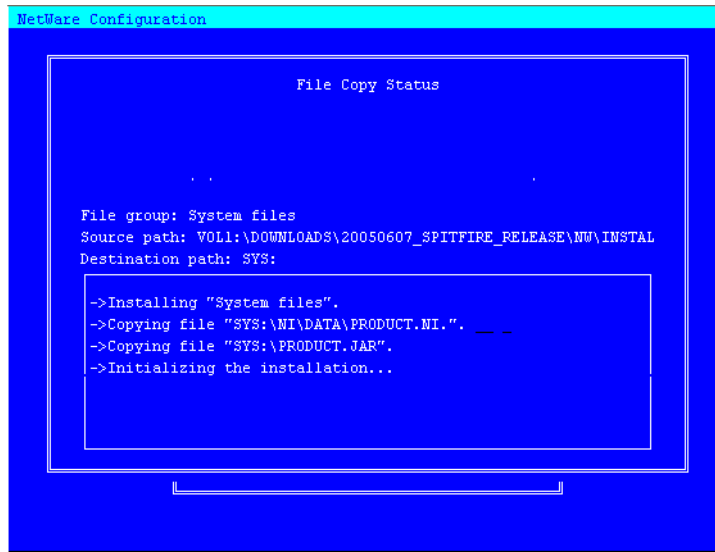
NetWare Configuration

File Copy Status

File group: System files
Source path: VOL1:\DOWNLOADS\20050607_SPITFIRE_RELEASE\NW\INSTAL
Destination path: SYS:

->Installing "System files".
->Copying file "SYS:\NI\DATA\PRODUCT.NI.".
->Copying file "SYS:\PRODUCT.JAR".
->Initializing the installation...